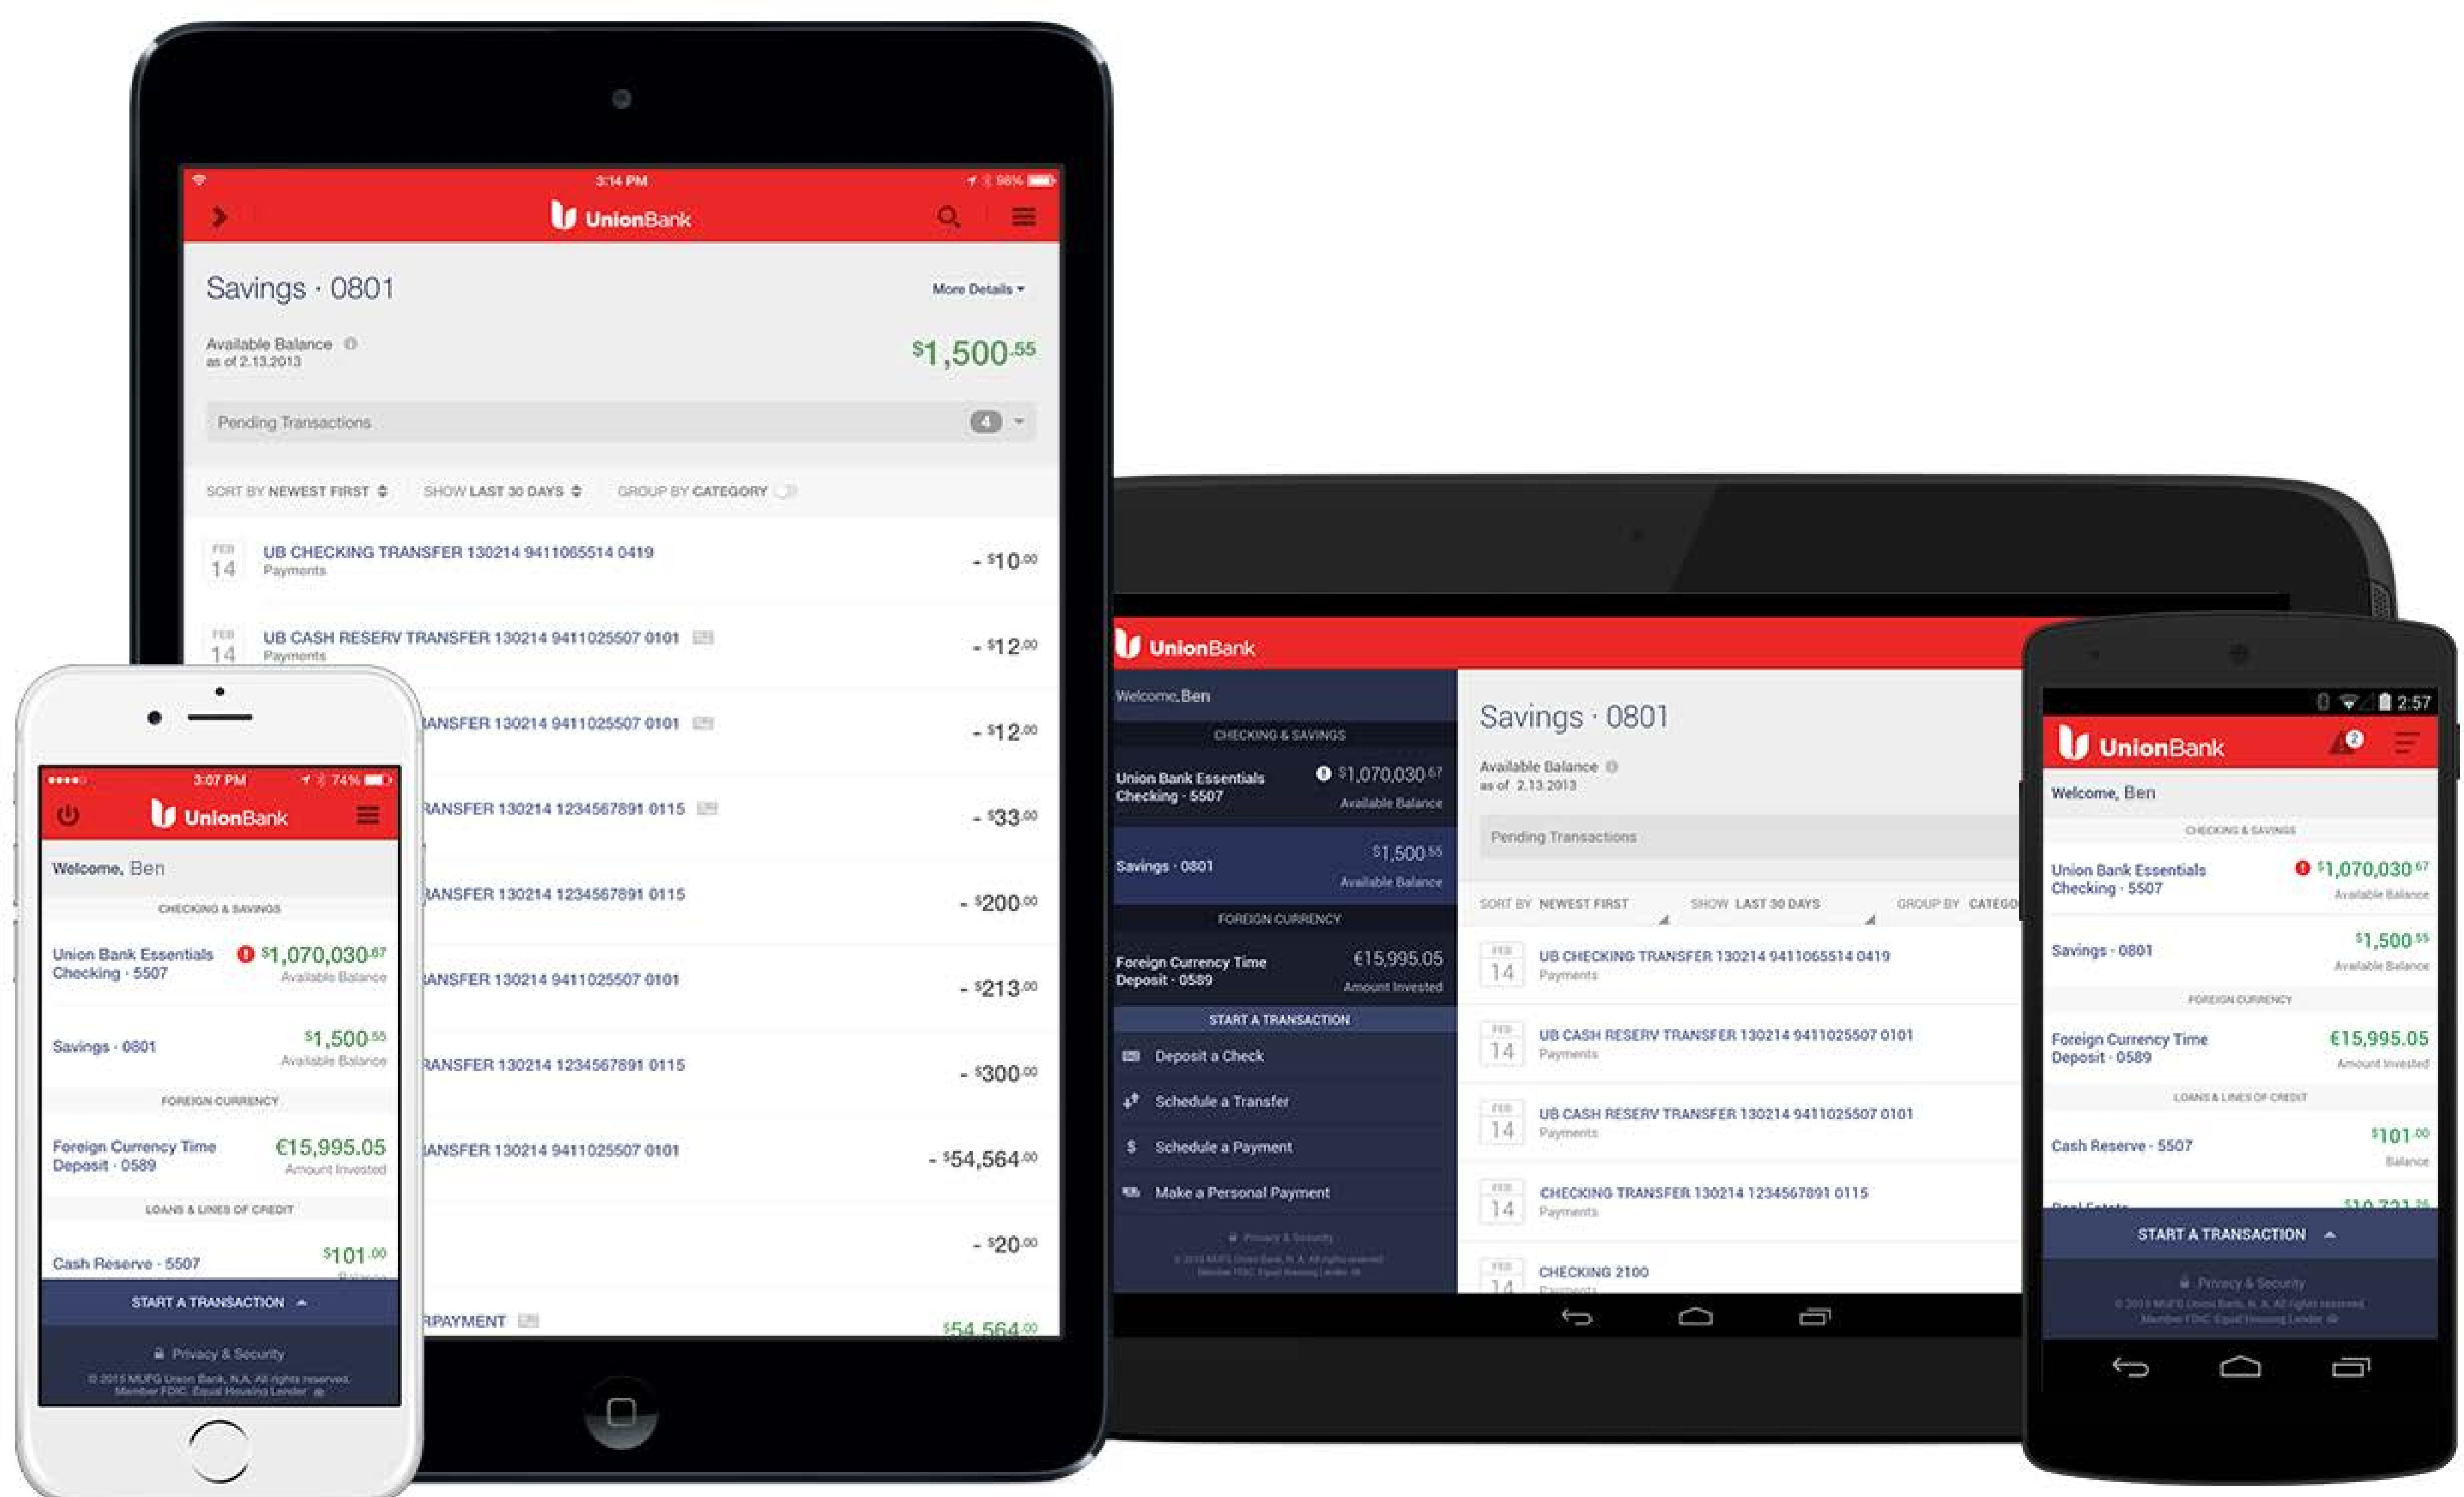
3:14 PM 98%

UnionBank

Savings · 0801

More Details

Available Balance
as of 2.13.2013

$1,500.55

Pending Transactions 4

SORT BY NEWEST FIRST SHOW LAST 30 DAYS GROUP BY CATEGORY

FEB 14 UB CHECKING TRANSFER 130214 9411065514 0419
Payments
- $10.00

FEB 14 UB CASH RESERV TRANSFER 130214 9411025507 0101
Payments
- $12.00

ANSFER 130214 9411025507 0101 - $12.00

ANSFER 130214 1234567891 0115 - $33.00

ANSFER 130214 1234567891 0115 - $200.00

ANSFER 130214 9411025507 0101 - $213.00

ANSFER 130214 1234567891 0115 - $300.00

ANSFER 130214 9411025507 0101 - $54,564.00

- $20.00

RPAYMENT $54,564.00

3:07 PM 74%

UnionBank

Welcome, Ben

CHECKING & SAVINGS

Union Bank Essentials Checking · 5507 $1,070,030.67 Available Balance

Savings · 0801 $1,500.55 Available Balance

FOREIGN CURRENCY

Foreign Currency Time Deposit · 0589 €15,995.05 Amount Invested

LOANS & LINES OF CREDIT

Cash Reserve · 5507 $101.00

START A TRANSACTION

Privacy & Security

© 2015 MUFG Union Bank, N.A. All rights reserved. Member FDIC. Equal Housing Lender

UnionBank

Welcome, Ben

CHECKING & SAVINGS

Union Bank Essentials Checking · 5507 $1,070,030.67 Available Balance

Savings · 0801 $1,500.55 Available Balance

FOREIGN CURRENCY

Foreign Currency Time Deposit · 0589 €15,995.05 Amount Invested

START A TRANSACTION

Deposit a Check

Schedule a Transfer

Schedule a Payment

Make a Personal Payment

Privacy & Security

Savings · 0801

Available Balance
as of 2.13.2013

Pending Transactions

SORT BY NEWEST FIRST SHOW LAST 30 DAYS GROUP BY CATEGO

FEB 14 UB CHECKING TRANSFER 130214 9411065514 0419
Payments

FEB 14 UB CASH RESERV TRANSFER 130214 9411025507 0101
Payments

FEB 14 UB CASH RESERV TRANSFER 130214 9411025507 0101
Payments

FEB 14 CHECKING TRANSFER 130214 1234567891 0115
Payments

FEB 14 CHECKING 2100

2:57

UnionBank

Welcome, Ben

CHECKING & SAVINGS

Union Bank Essentials Checking · 5507 $1,070,030.67 Available Balance

Savings · 0801 $1,500.55 Available Balance

FOREIGN CURRENCY

Foreign Currency Time Deposit · 0589 €15,995.05 Amount Invested

LOANS & LINES OF CREDIT

Cash Reserve · 5507 $101.00 Balance

START A TRANSACTION

Privacy & Security

© 2015 MUFG Union Bank, N.A. All rights reserved. Member FDIC. Equal Housing Lender